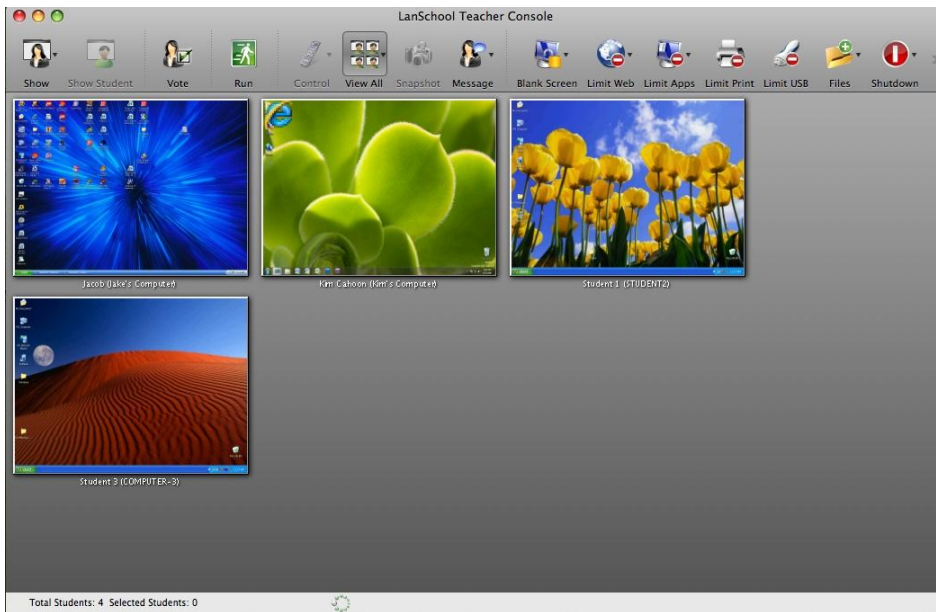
LanSchool Teacher Console

Show Show Student Vote Run Control View All Snapshot Message Blank Screen Limit Web Limit Apps Limit Print Limit USB Files Shutdown

Jacob (Jake's Computer)

Kim Cahoon (Kim's Computer)

Student 1 (STUDENT2)

Student 3 (COMPUTER-3)

Total Students: 4 Selected Students: 0